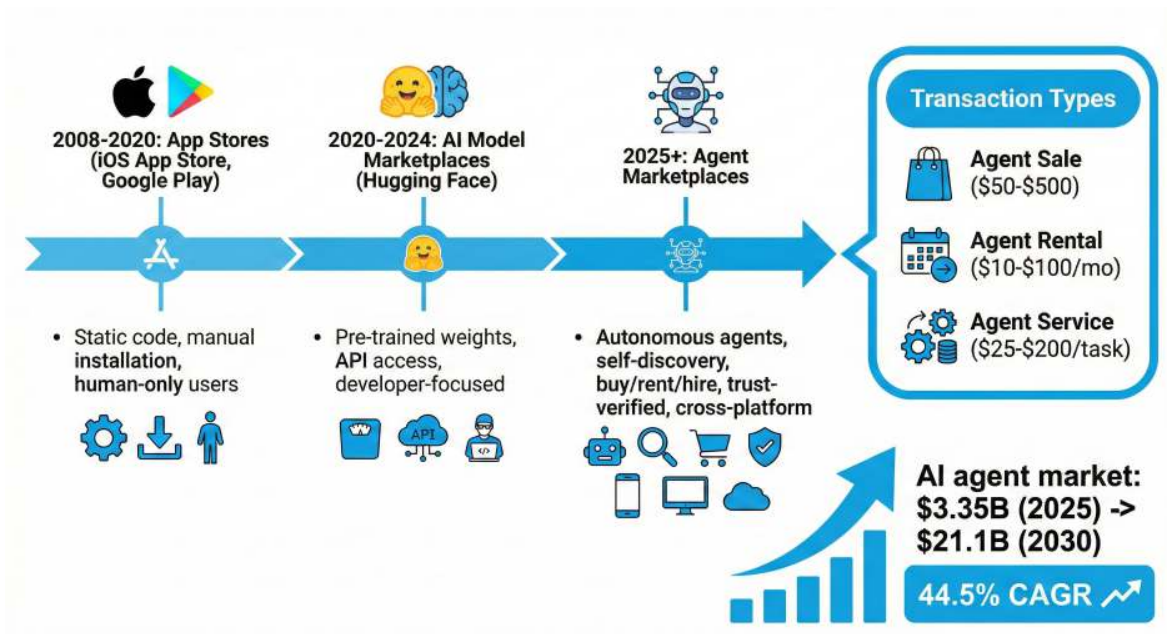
2008-2020: App Stores (iOS App Store, Google Play)

• Static code, manual installation, human-only users

2020-2024: AI Model Marketplaces (Hugging Face)

• Pre-trained weights, API access, developer-focused

API

2025+: Agent Marketplaces

• Autonomous agents, self-discovery, buy/rent/hire, trust-verified, cross-platform

Transaction Types

Agent Sale ($50-$500)

Agent Rental ($10-$100/mo)

Agent Service ($25-$200/task)

AI agent market: $3.35B (2025) -> $21.1B (2030)

44.5% CAGR